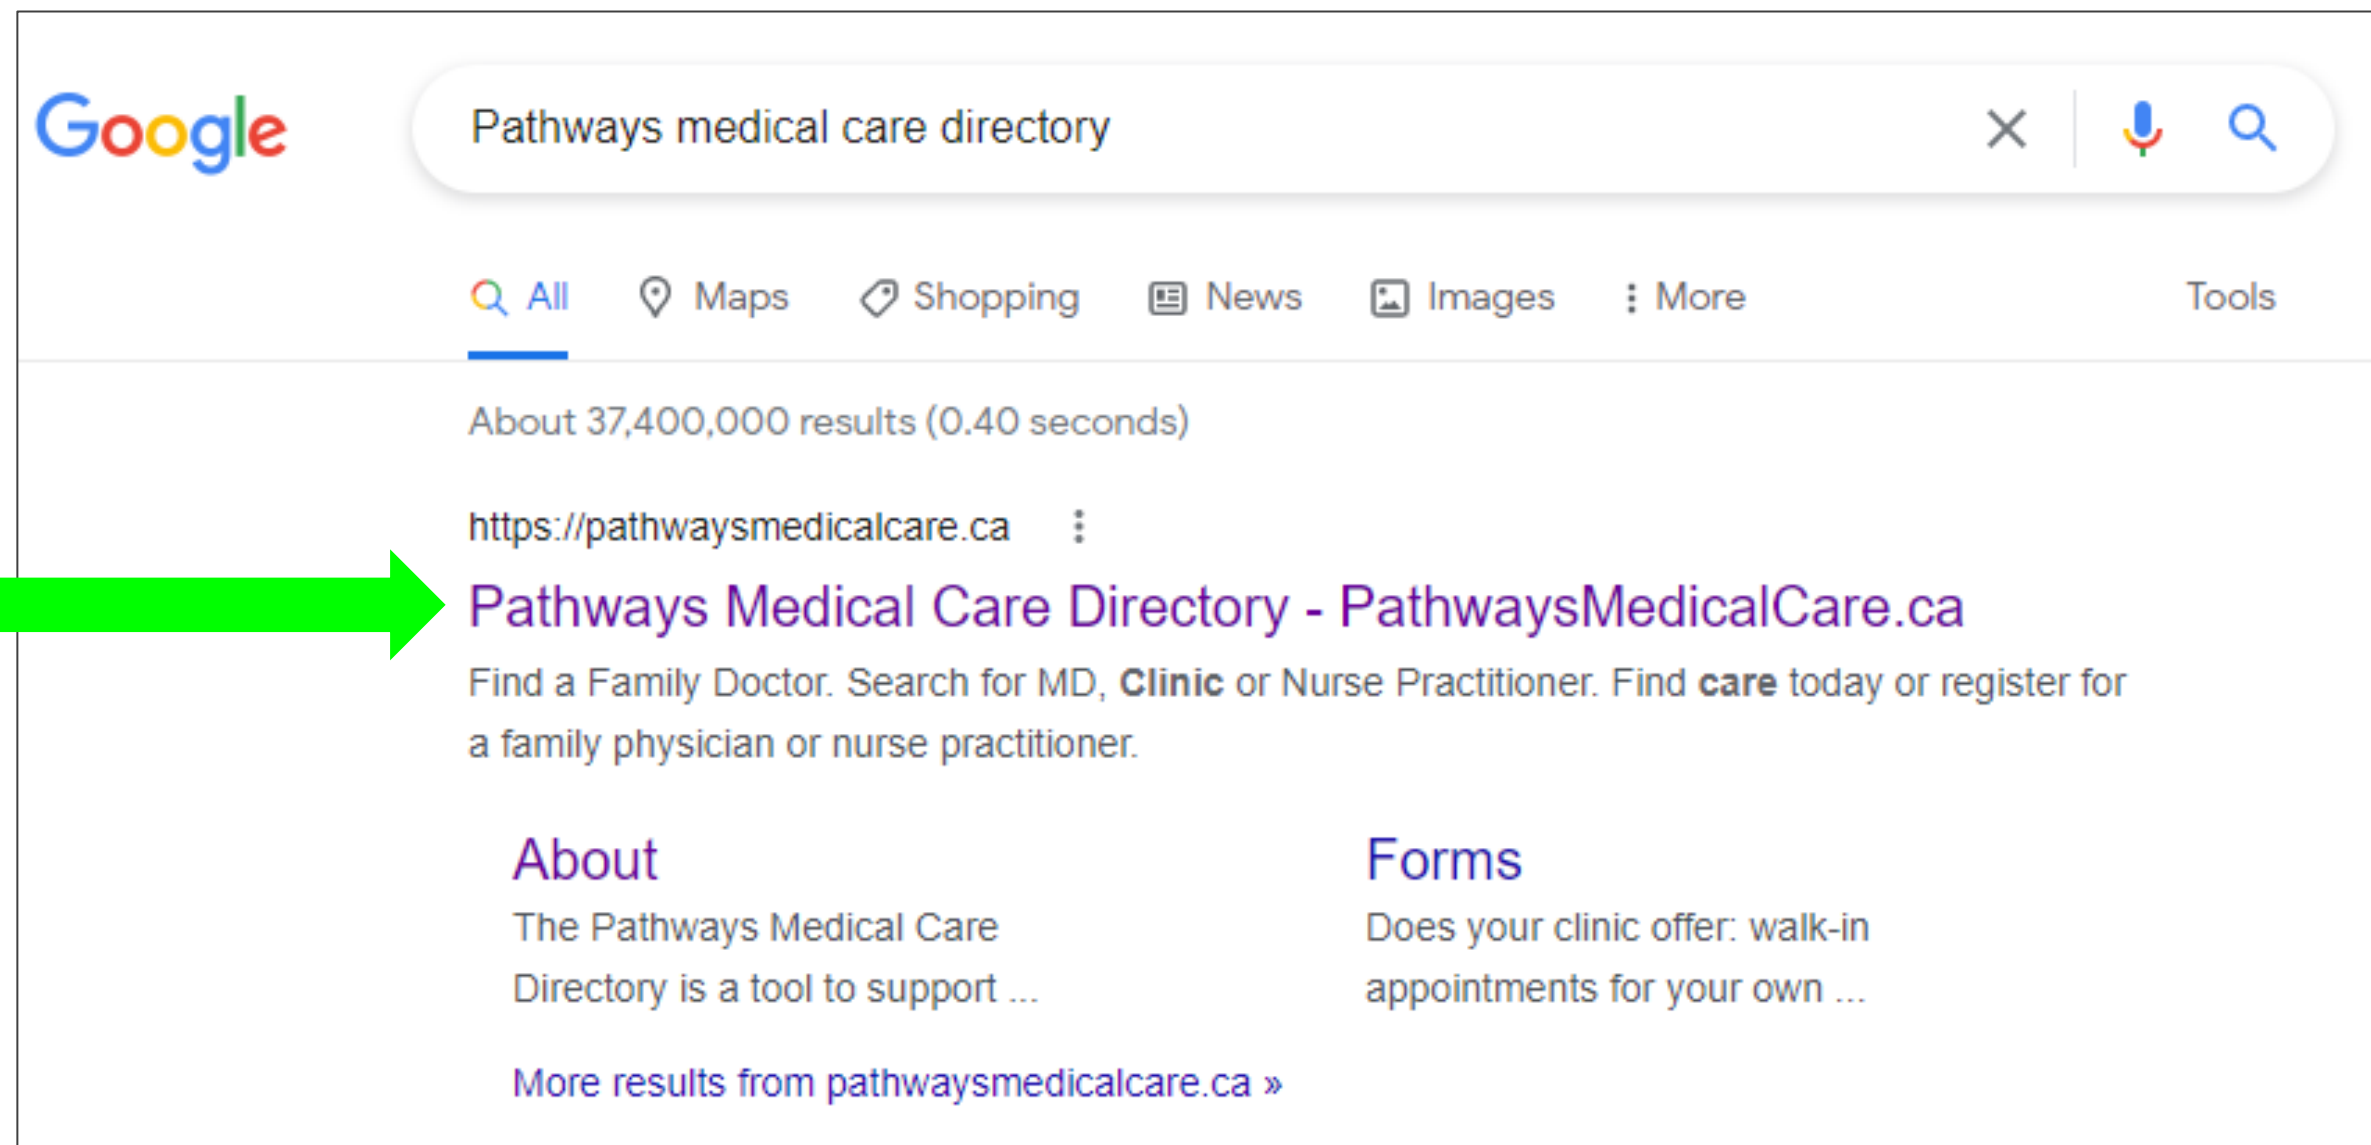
Google

Pathways medical care directory

All Maps Shopping News Images More Tools

About 37,400,000 results (0.40 seconds)

https://pathwaysmedicalcare.ca

Pathways Medical Care Directory - PathwaysMedicalCare.ca

Find a Family Doctor. Search for MD, **Clinic** or Nurse Practitioner. Find **care** today or register for a family physician or nurse practitioner.

About

The Pathways Medical Care Directory is a tool to support ...

Forms

Does your clinic offer: walk-in appointments for your own ...

More results from pathwaysmedicalcare.ca »